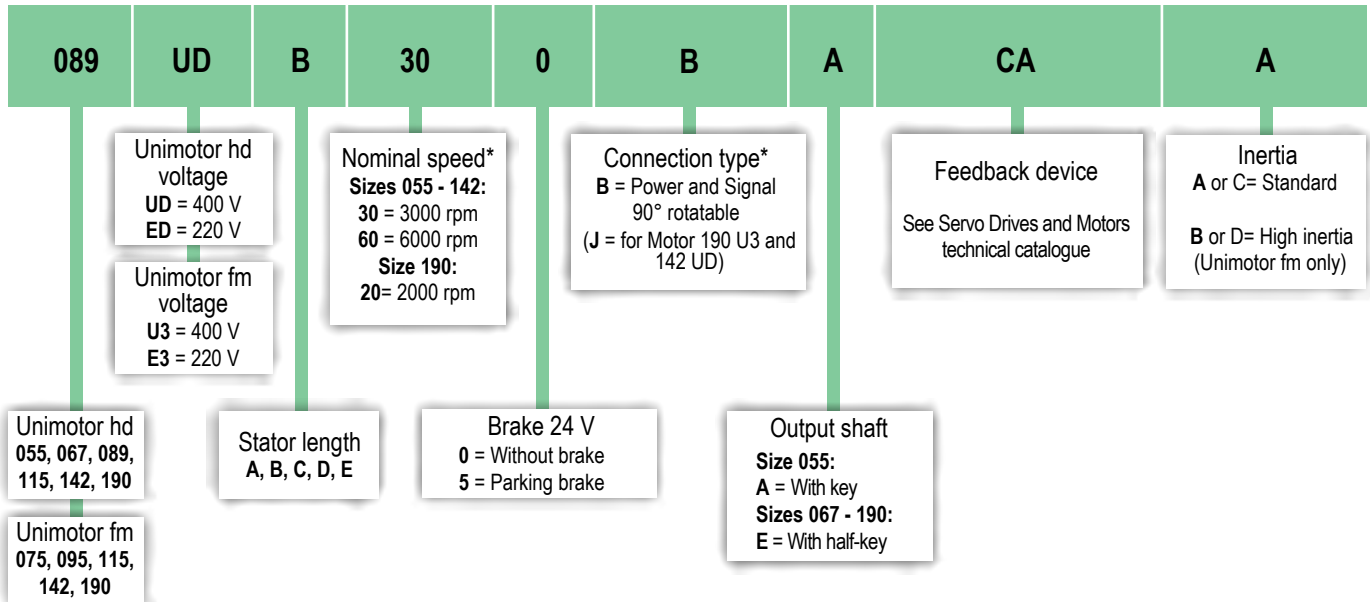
| 089 | UD | B | 30 | 0 | B | A | CA | A |
|---|---|---|---|---|---|---|---|---|

Unimotor hd voltage
**UD** = 400 V
**ED** = 220 V

Unimotor fm voltage
**U3** = 400 V
**E3** = 220 V

Nominal speed*
**Sizes 055 - 142:**
**30** = 3000 rpm
**60** = 6000 rpm
**Size 190:**
**20**= 2000 rpm

Connection type*
**B** = Power and Signal 90° rotatable
(**J** = for Motor 190 U3 and 142 UD)

Feedback device

See Servo Drives and Motors technical catalogue

Inertia
**A** or C= Standard

**B** or D= High inertia (Unimotor fm only)

Unimotor hd
**055, 067, 089, 115, 142, 190**

Unimotor fm
**075, 095, 115, 142, 190**

Stator length
**A, B, C, D, E**

Brake 24 V
**0** = Without brake
**5** = Parking brake

Output shaft
**Size 055:**
**A** = With key
**Sizes 067 - 190:**
**E** = With half-key